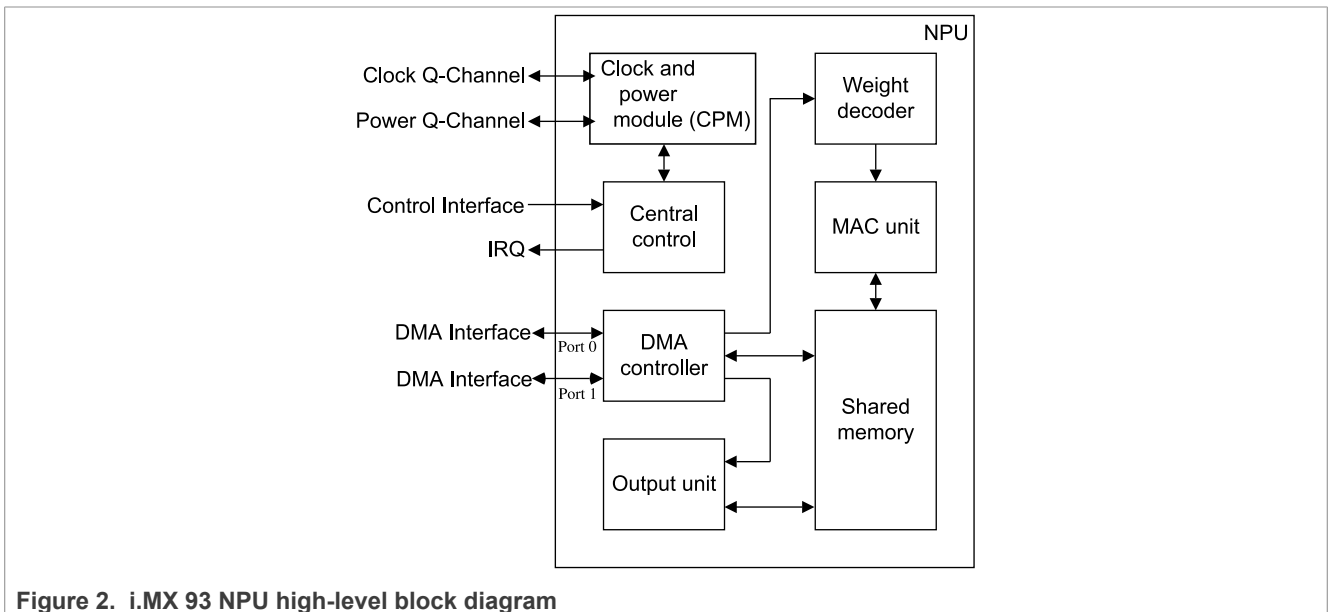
NPU

Clock Q-Channel

Power Q-Channel

Clock and power module (CPM)

Weight decoder

Control Interface

IRQ

Central control

MAC unit

DMA Interface

Port 0

DMA Interface

Port 1

DMA controller

Shared memory

Output unit

Figure 2. i.MX 93 NPU high-level block diagram